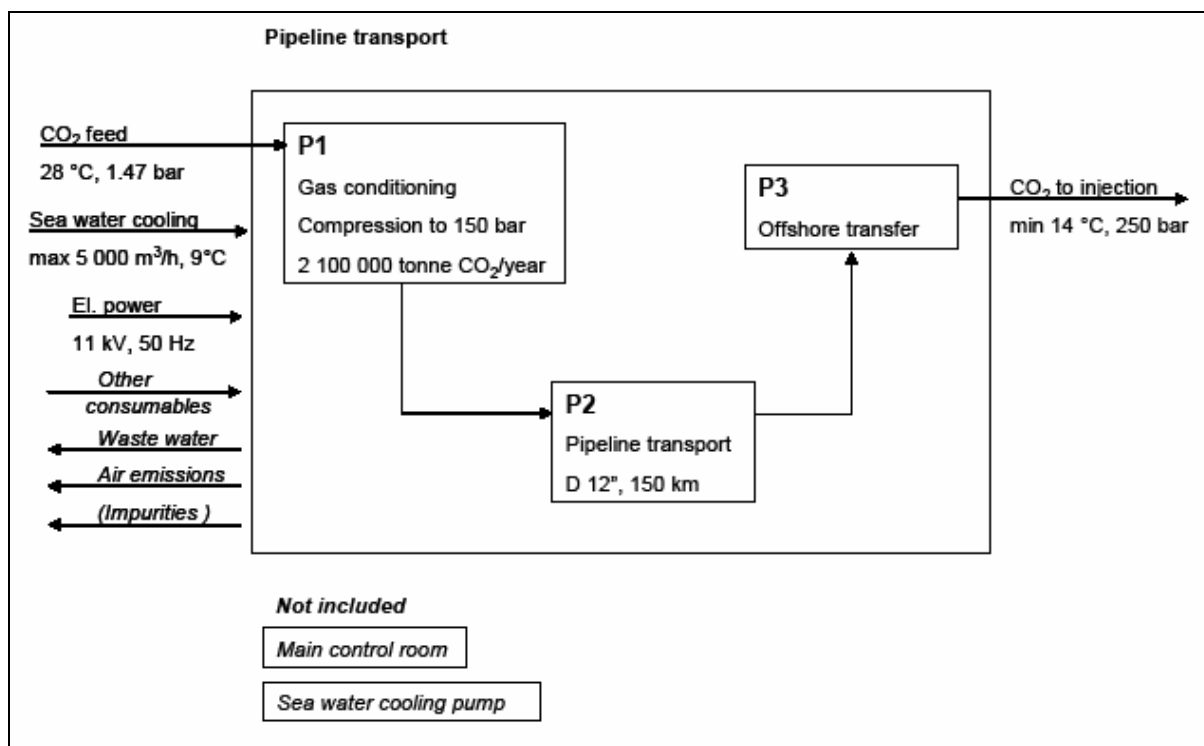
Pipeline transport

$CO_2$ feed
28 °C, 1.47 bar

Sea water cooling
max 5 000 $m^3$/h, 9°C

El. power
11 kV, 50 Hz

Other consumables

Waste water

Air emissions

(Impurities )

P1
Gas conditioning
Compression to 150 bar
2 100 000 tonne $CO_2$/year

P2
Pipeline transport
D 12", 150 km

P3
Offshore transfer

$CO_2$ to injection
min 14 °C, 250 bar

Not included

Main control room

Sea water cooling pump